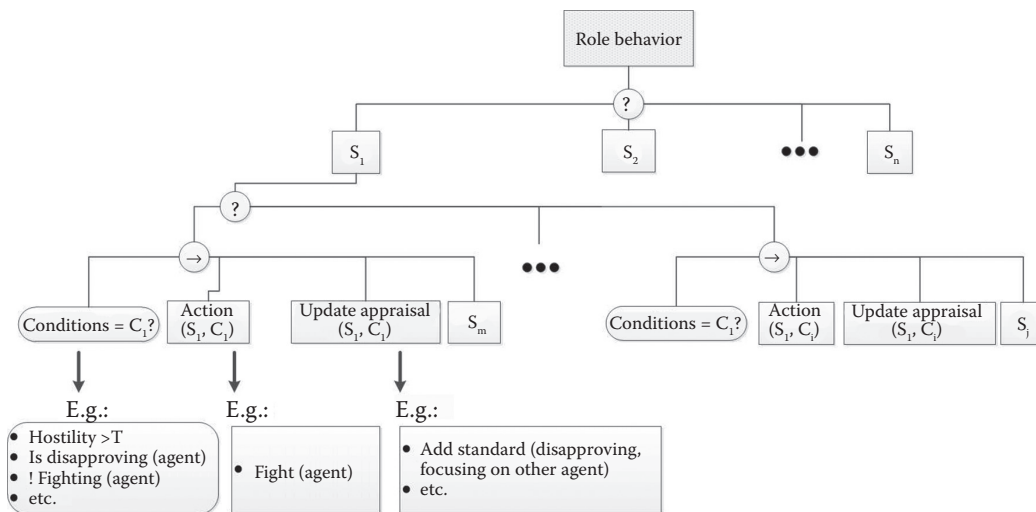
Role behavior

?

$S_1$

$S_2$

●●●

$S_n$

?

→

●●●

→

Conditions = $C_1$?

Action ($S_1$, $C_1$)

Update appraisal ($S_1$, $C_1$)

$S_m$

Conditions = $C_i$?

Action ($S_1$, $C_i$)

Update appraisal ($S_1$, $C_i$)

$S_j$

E.g.:
• Hostility >T
• Is disapproving (agent)
• ! Fighting (agent)
• etc.

E.g.:
• Fight (agent)

E.g.:
• Add standard (disapproving, focusing on other agent)
• etc.